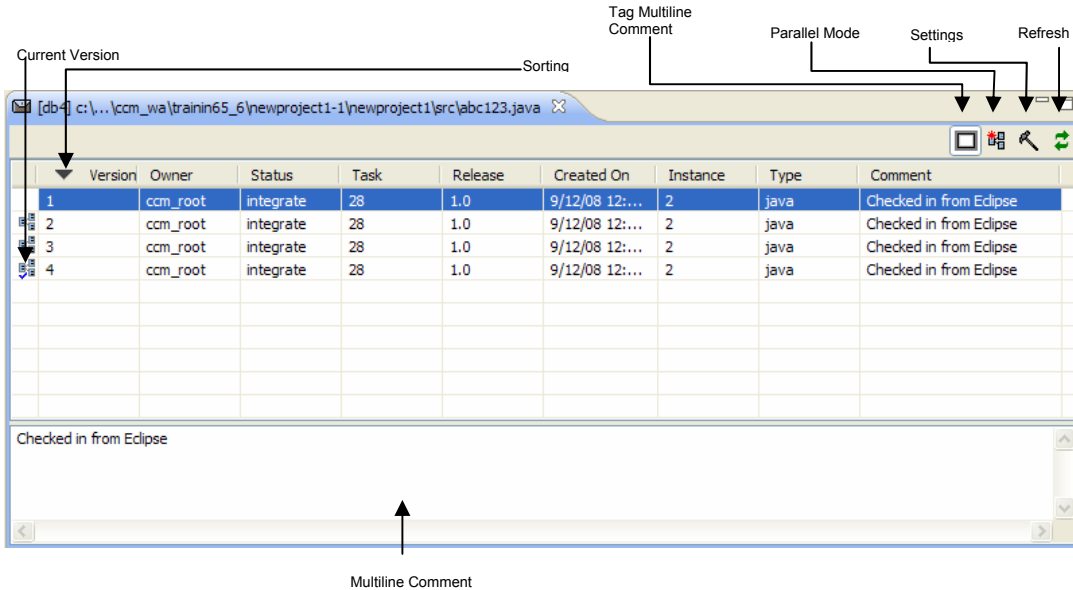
Tag Multiline Comment

Parallel Mode

Settings

Refresh

Current Version

Sorting

[db4] c:\...\ccm_wa\trainin65_6\newproject1-1\newproject1\src\abc123.java

| Version | Owner | Status | Task | Release | Created On | Instance | Type | Comment |
|---|---|---|---|---|---|---|---|---|
| 1 | ccm_root | integrate | 28 | 1.0 | 9/12/08 12:... | 2 | java | Checked in from Eclipse |
| 2 | ccm_root | integrate | 28 | 1.0 | 9/12/08 12:... | 2 | java | Checked in from Eclipse |
| 3 | ccm_root | integrate | 28 | 1.0 | 9/12/08 12:... | 2 | java | Checked in from Eclipse |
| 4 | ccm_root | integrate | 28 | 1.0 | 9/12/08 12:... | 2 | java | Checked in from Eclipse |

Checked in from Eclipse

Multiline Comment